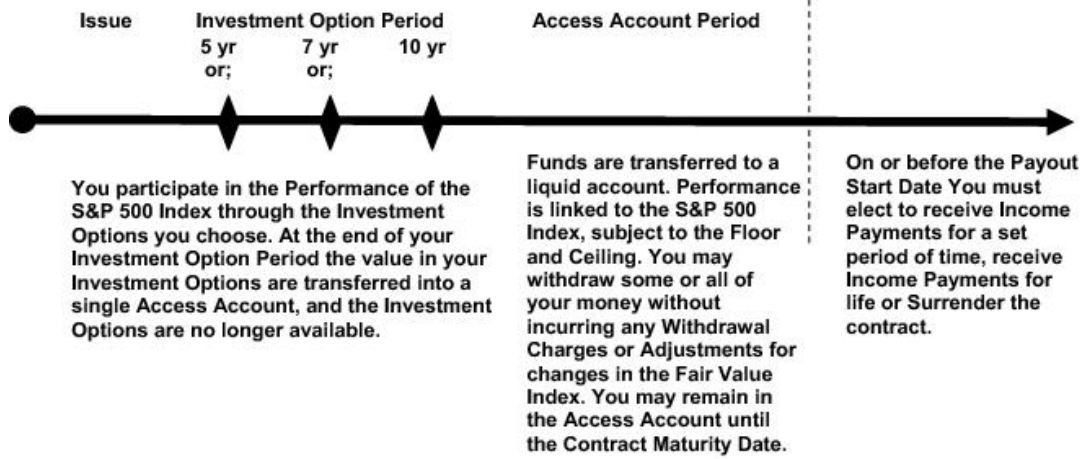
Issue

Investment Option Period

5 yr or;

7 yr or;

10 yr

Access Account Period

You participate in the Performance of the S&P 500 Index through the Investment Options you choose. At the end of your Investment Option Period the value in your Investment Options are transferred into a single Access Account, and the Investment Options are no longer available.

Funds are transferred to a liquid account. Performance is linked to the S&P 500 Index, subject to the Floor and Ceiling. You may withdraw some or all of your money without incurring any Withdrawal Charges or Adjustments for changes in the Fair Value Index. You may remain in the Access Account until the Contract Maturity Date.

On or before the Payout Start Date You must elect to receive Income Payments for a set period of time, receive Income Payments for life or Surrender the contract.